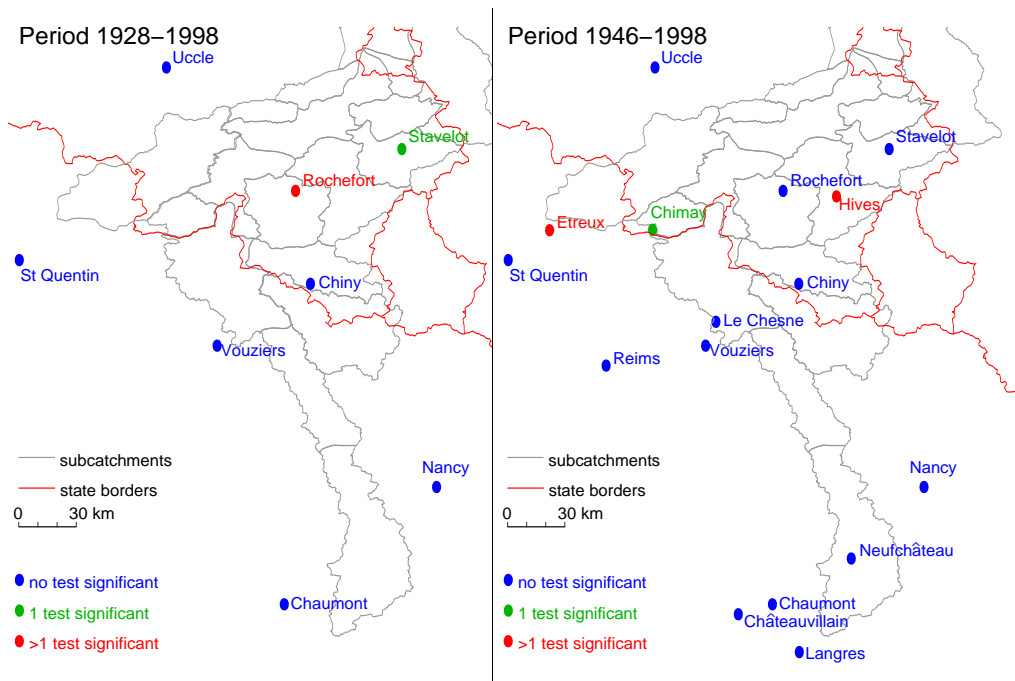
Period 1928–1998

Uccle

Stavelot

Rochefort

St Quentin

Chiny

Vouziers

subcatchments

state borders

0 30 km

Nancy

no test significant

1 test significant

>1 test significant

Chaumont

Period 1946–1998

Uccle

Stavelot

Rochefort

Hives

Etreux

Chimay

St Quentin

Chiny

Le Chesne

Reims

Vouziers

subcatchments

state borders

0 30 km

Nancy

Neufchâteau

no test significant

1 test significant

>1 test significant

Chaumont

Châteauvillain

Langres